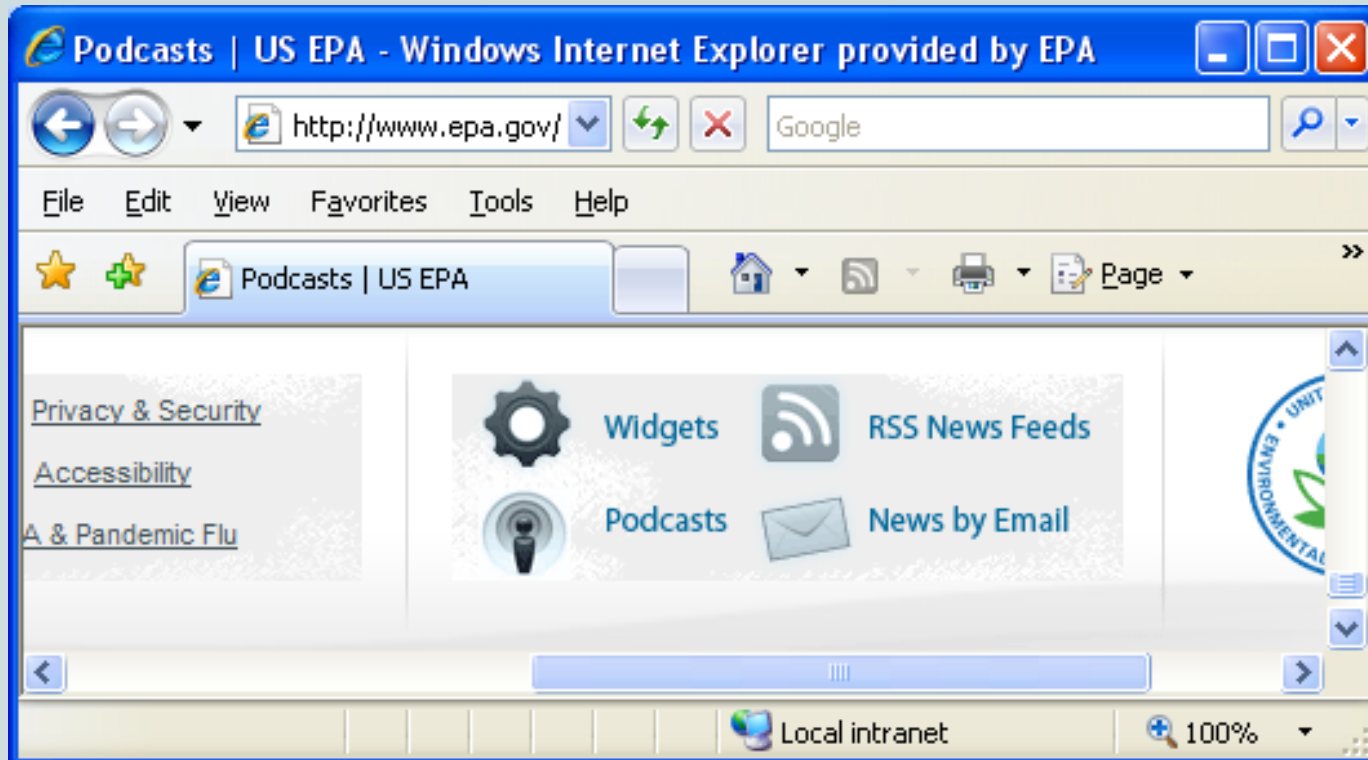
Podcasts | US EPA - Windows Internet Explorer provided by EPA

http://www.epa.gov/

Google

File Edit View Favorites Tools Help

Podcasts | US EPA

Page

»

Privacy & Security

Accessibility

A & Pandemic Flu

Widgets

RSS News Feeds

Podcasts

News by Email

Local intranet

100%